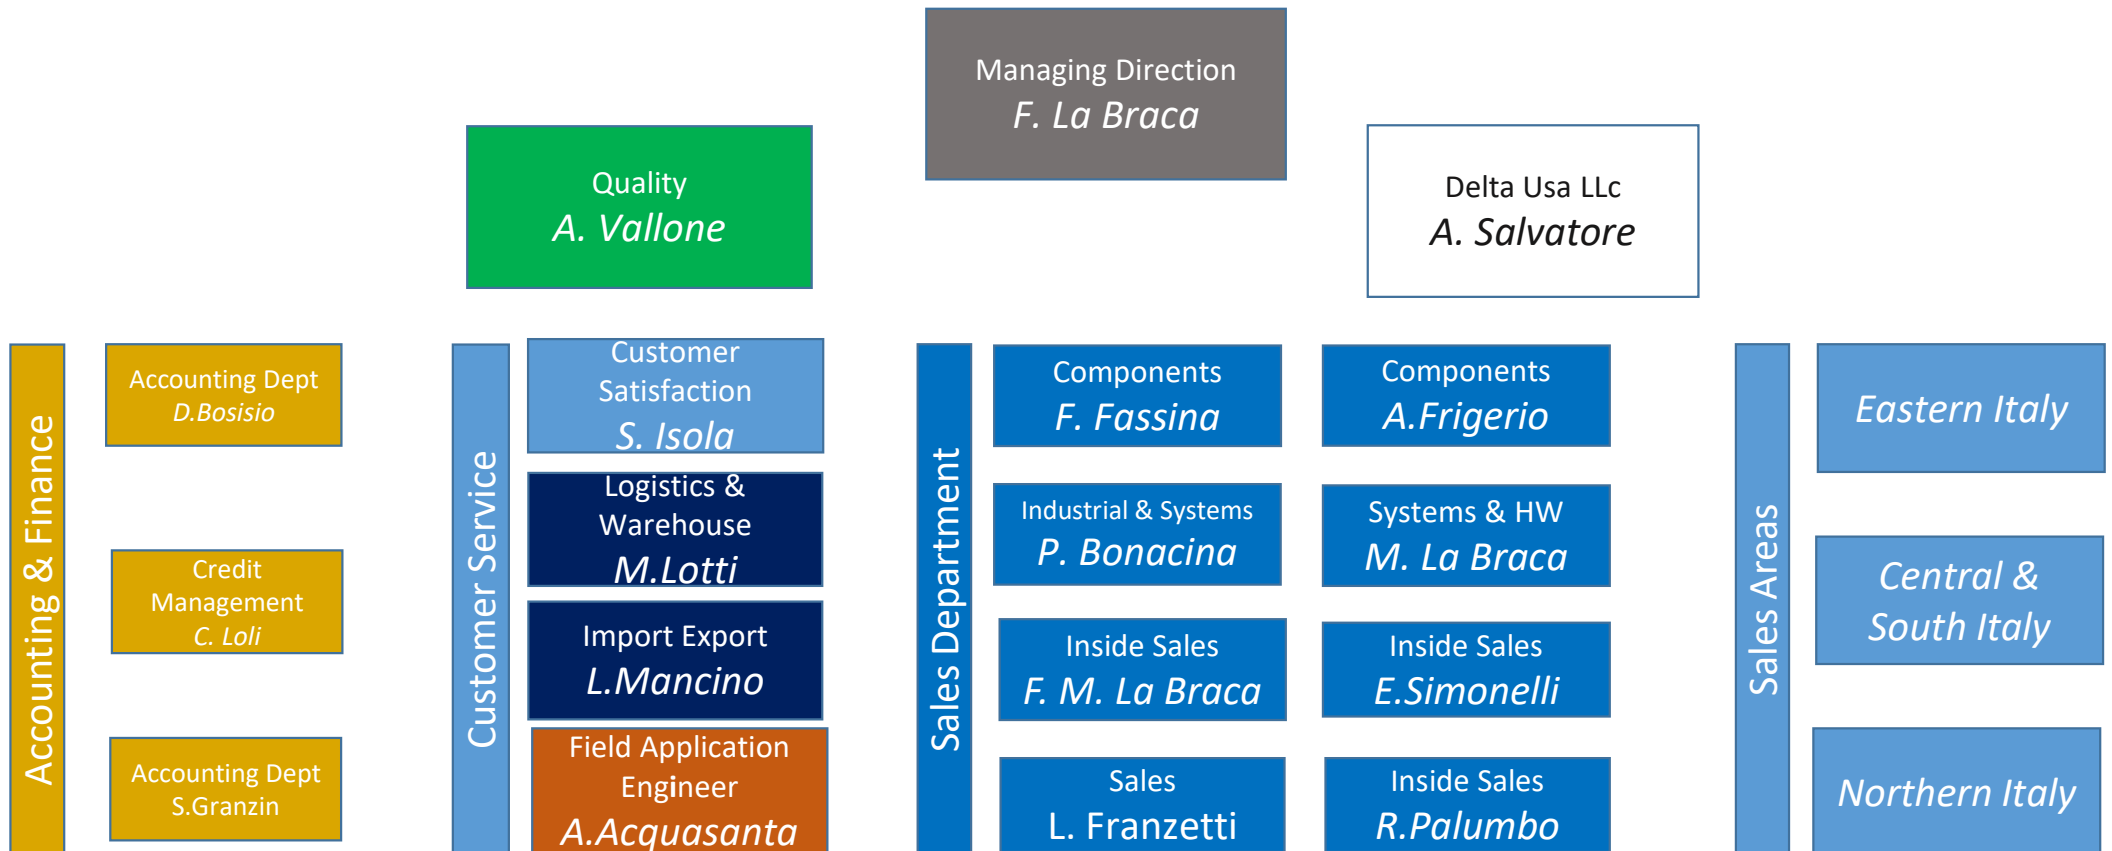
Managing Direction
F. La Braca

Quality
A. Vallone

Delta Usa LLc
A. Salvatore

Accounting & Finance

Accounting Dept
D.Bosisio

Credit Management
C. Loli

Accounting Dept
S.Granzin

Customer Service

Customer Satisfaction
S. Isola

Logistics & Warehouse
M.Lotti

Import Export
L.Mancino

Field Application Engineer
A.Acquasanta

Sales Department

Components
F. Fassina

Industrial & Systems
P. Bonacina

Inside Sales
F. M. La Braca

Sales
L. Franzetti

Components
A.Frigerio

Systems & HW
M. La Braca

Inside Sales
E.Simonelli

Inside Sales
R.Palumbo

Sales Areas

Eastern Italy

Central & South Italy

Northern Italy